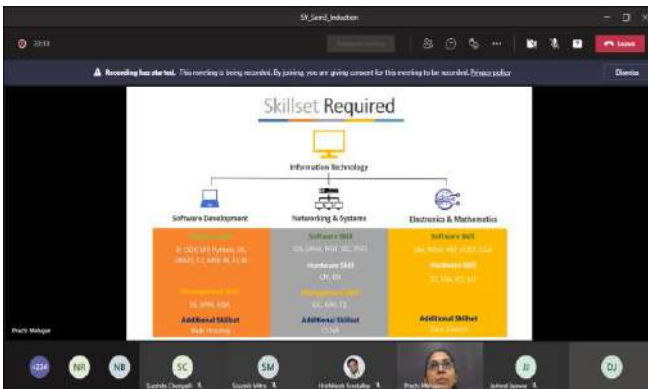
SY_Sem3_Induction

22:11

Leave

Recording has started. This meeting is being recorded. By joining, you are giving consent for this meeting to be recorded. Privacy policy

Dismiss

Skillset Required

Information Technology

Software Development

Networking & Systems

Electronics & Mathematics

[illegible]

Software Skill

Software Skill

Management Skill

Hardware Skill

Hardware Skill

Management Skill

Additional Skillset

Additional Skillset

Additional Skillset

Prachi Mahajan

+224

NR

NB

SC

SM

Suchita Champalli

Saurabh Mitra

Hrishikesh Sondalkar

Prachi Mahajan

JJ

Jaihind Jaiswar

DJ